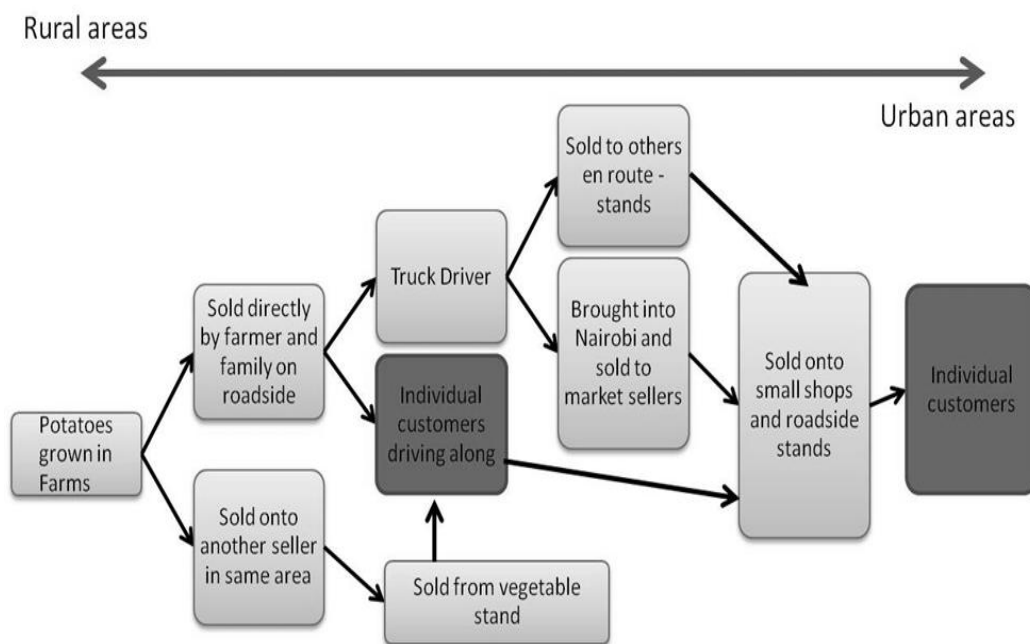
Rural areas

Urban areas

Potatoes grown in Farms

Sold directly by farmer and family on roadside

Sold onto another seller in same area

Truck Driver

Individual customers driving along

Sold from vegetable stand

Sold to others en route - stands

Brought into Nairobi and sold to market sellers

Sold onto small shops and roadside stands

Individual customers